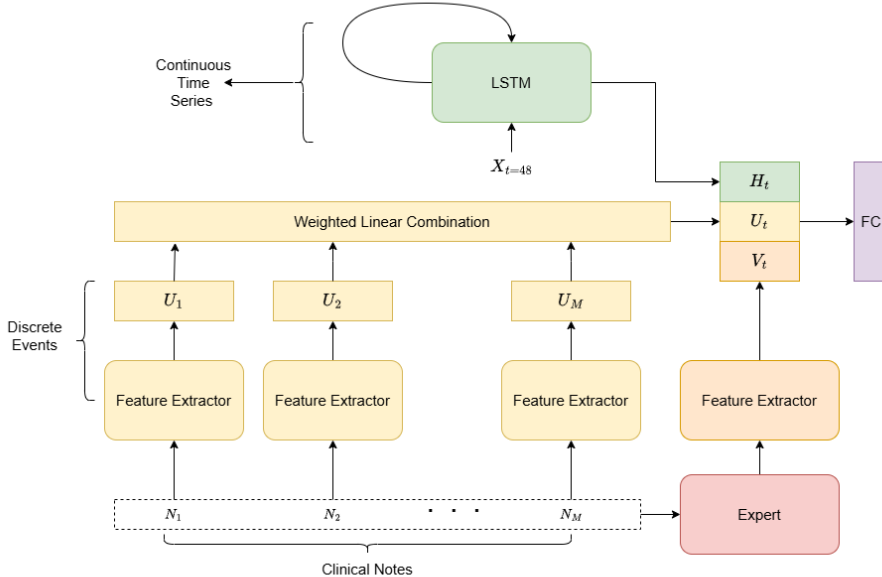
Continuous Time Series

LSTM

$X_{t=48}$

$H_t$

$U_t$

$V_t$

FC

Weighted Linear Combination

$U_1$

$U_2$

$U_M$

Discrete Events

Feature Extractor

Feature Extractor

Feature Extractor

Feature Extractor

$N_1$

$N_2$

. . .

$N_M$

Expert

Clinical Notes